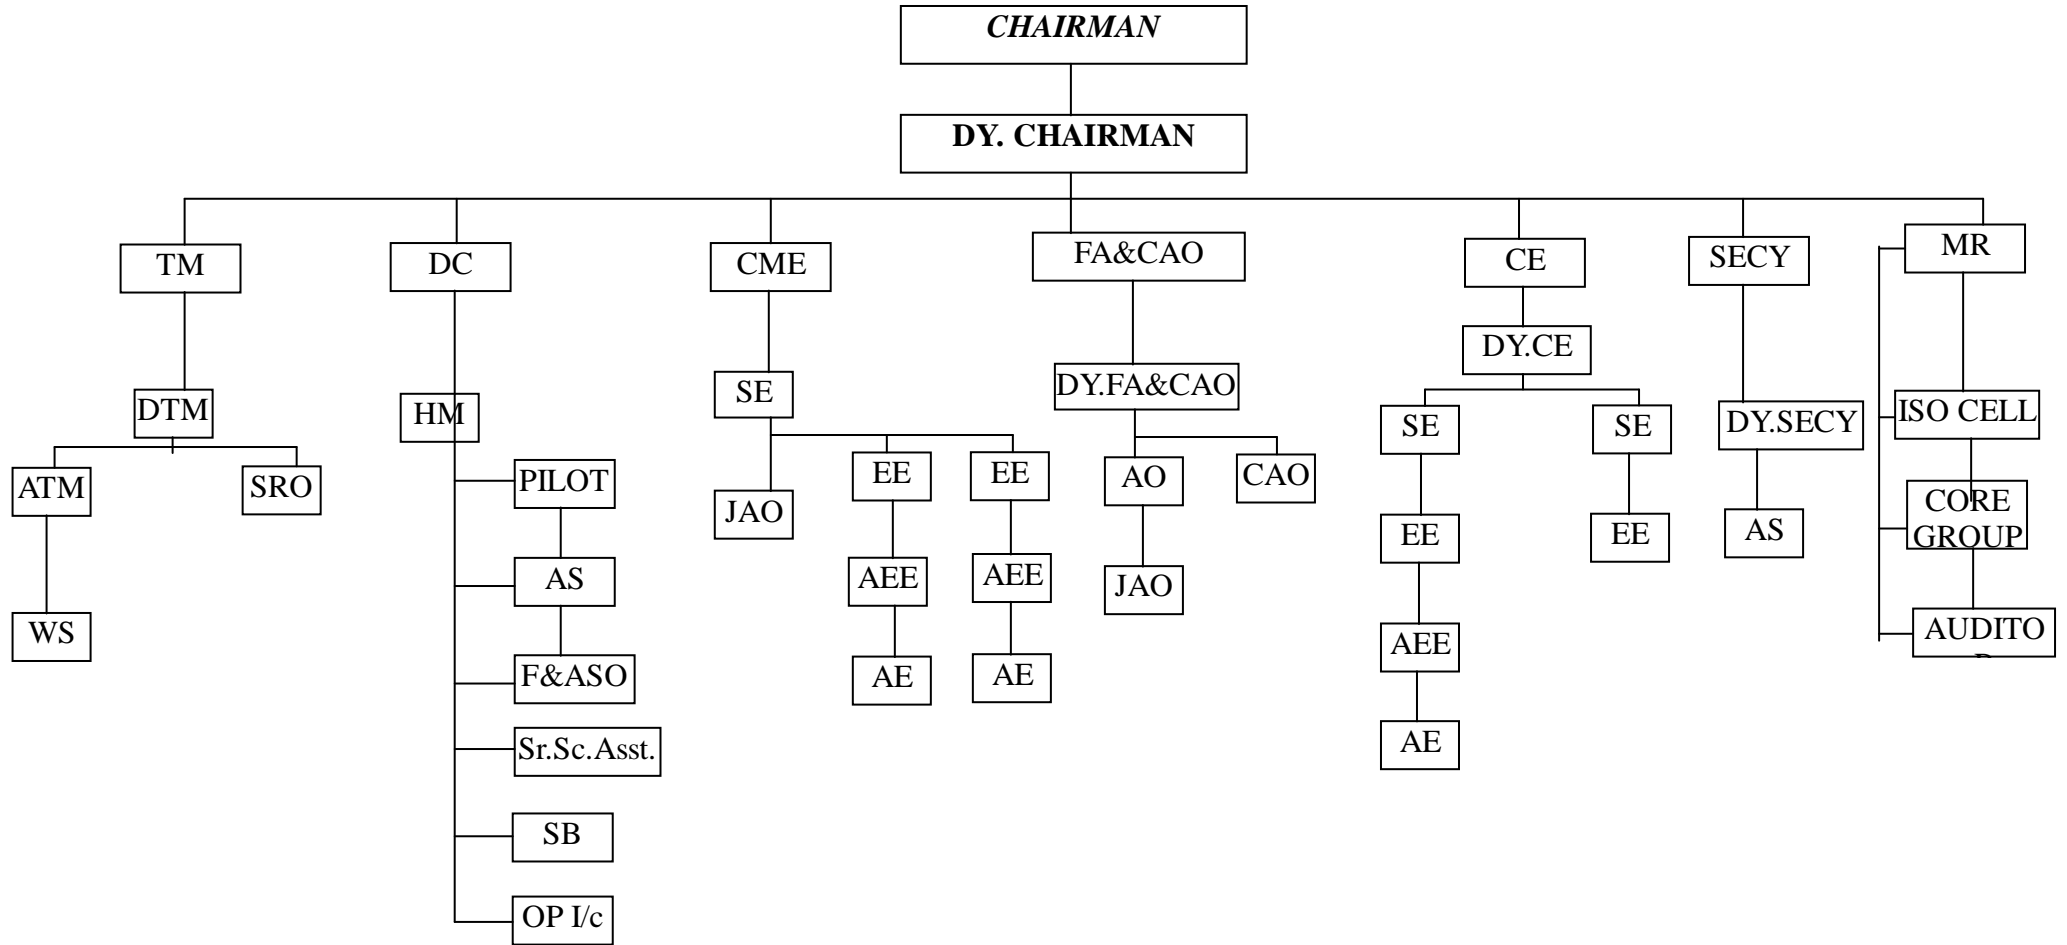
CHAIRMAN

DY. CHAIRMAN

TM

DTM

ATM

SRO

WS

DC

HM

PILOT

AS

F&ASO

Sr.Sc.Asst.

SB

OP I/c

CME

SE

JAO

EE

AEE

AE

EE

AEE

AE

FA&CAO

DY.FA&CAO

AO

JAO

CAO

CE

DY.CE

SE

EE

AEE

AE

SE

EE

SECY

DY.SECY

AS

MR

ISO CELL

CORE GROUP

AUDITO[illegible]